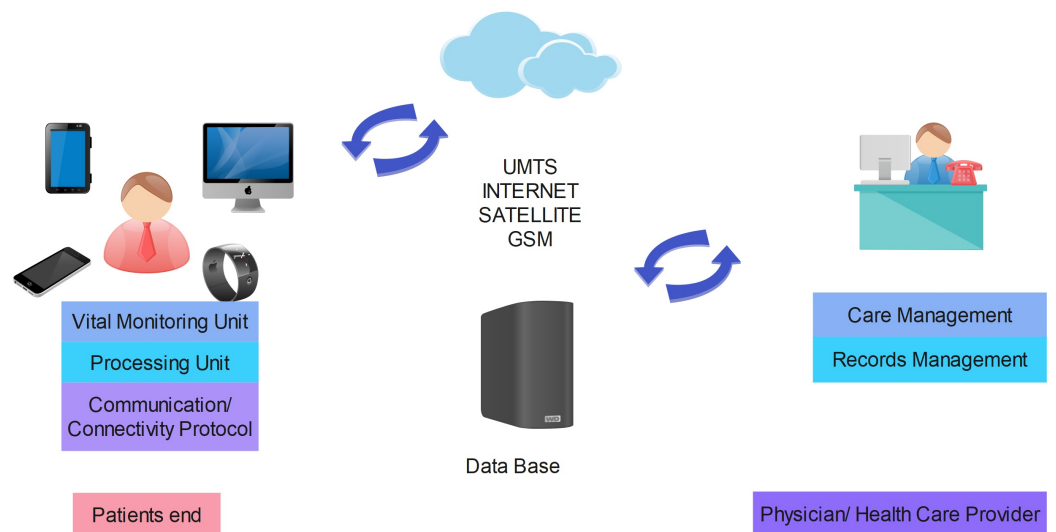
UMTS
INTERNET
SATELLITE
GSM

Vital Monitoring Unit

Processing Unit

Communication/ Connectivity Protocol

Data Base

Care Management

Records Management

Patients end

Physician/ Health Care Provider